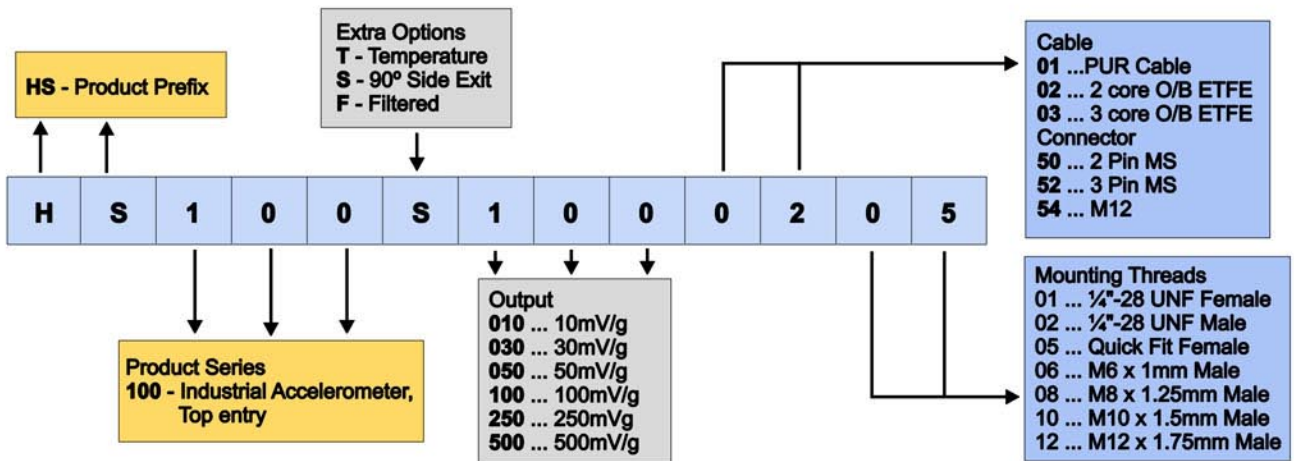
HS - Product Prefix

Extra Options
T - Temperature
S - 90º Side Exit
F - Filtered

Cable
01 ...PUR Cable
02 ... 2 core O/B ETFE
03 ... 3 core O/B ETFE
Connector
50 ... 2 Pin MS
52 ... 3 Pin MS
54 ... M12

| H | S | 1 | 0 | 0 | S | 1 | 0 | 0 | 0 | 2 | 0 | 5 |
|---|---|---|---|---|---|---|---|---|---|---|---|---|

Product Series
100 - Industrial Accelerometer, Top entry

Output
010 ... 10mV/g
030 ... 30mV/g
050 ... 50mV/g
100 ... 100mV/g
250 ... 250mVg
500 ... 500mV/g

Mounting Threads
01 ... ¼"-28 UNF Female
02 ... ¼"-28 UNF Male
05 ... Quick Fit Female
06 ... M6 x 1mm Male
08 ... M8 x 1.25mm Male
10 ... M10 x 1.5mm Male
12 ... M12 x 1.75mm Male